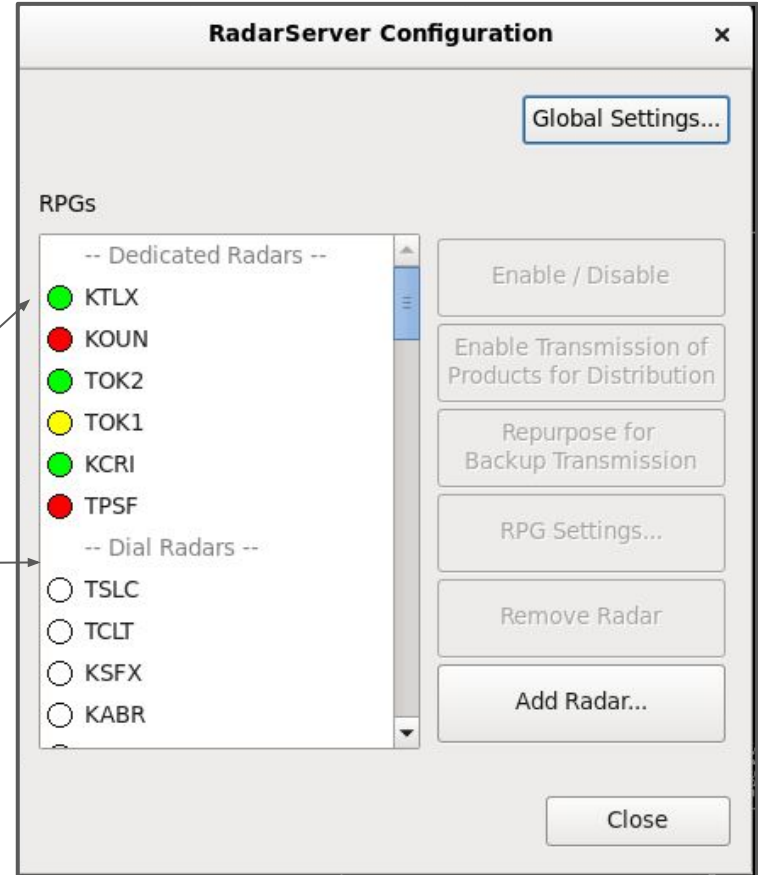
RadarServer Configuration ×

Global Settings...

RPGs

-- Dedicated Radars --
KTLX
KOUN
TOK2
TOK1
KCRI
TPSF
-- Dial Radars --
TSLC
TCLT
KSFX
KABR

Enable / Disable

Enable Transmission of Products for Distribution

Repurpose for Backup Transmission

RPG Settings...

Remove Radar

Add Radar...

Close